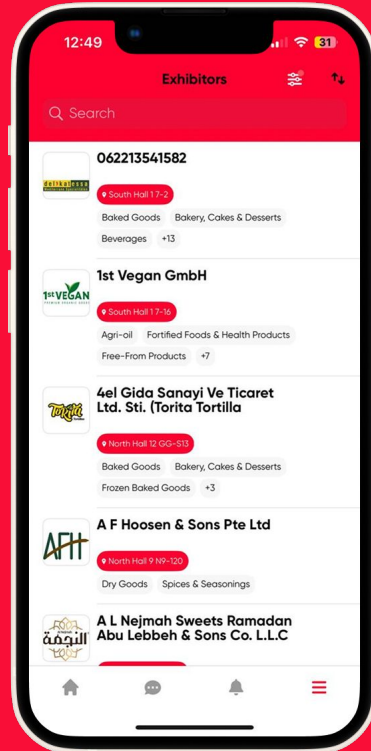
12:49 31

Exhibitors

Search

062213541582

South Hall 1 7-2

Baked Goods Bakery, Cakes & Desserts

Beverages +13

1st Vegan GmbH

1ST VEGAN

South Hall 1 7-16

Agri-oil Fortified Foods & Health Products

Free-From Products +7

4el Gida Sanayi Ve Ticaret Ltd. Sti. (Torita Tortilla

Torita

North Hall 12 GG-S13

Baked Goods Bakery, Cakes & Desserts

Frozen Baked Goods +3

A F Hoosen & Sons Pte Ltd

AFH

North Hall 9 N9-120

Dry Goods Spices & Seasonings

A L Nejmah Sweets Ramadan Abu Lebbeh & Sons Co. L.L.C

النجمة